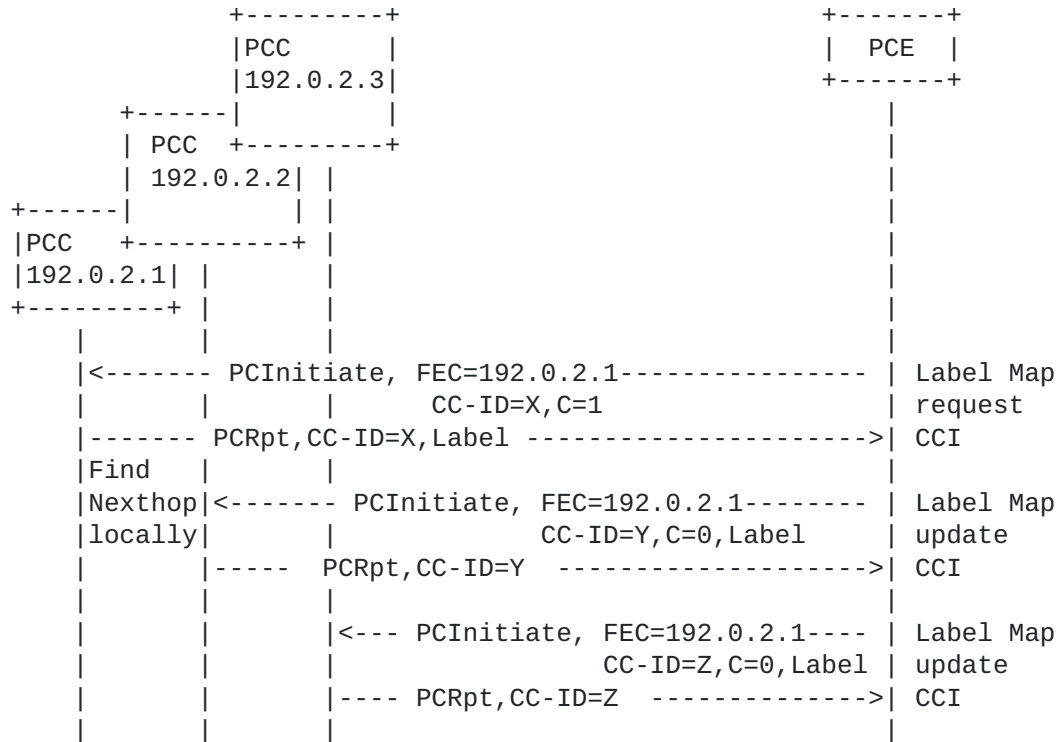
PCC
192.0.2.3

PCE

PCC
192.0.2.2

PCC
192.0.2.1

<------- PCInitiate, FEC=192.0.2.1---------------- Label Map
CC-ID=X,C=1 request
------- PCRpt,CC-ID=X,Label ---------------------> CCI
Find
Nexthop <------- PCInitiate, FEC=192.0.2.1-------- Label Map
locally CC-ID=Y,C=0,Label update
----- PCRpt,CC-ID=Y --------------------> CCI

<--- PCInitiate, FEC=192.0.2.1---- Label Map
CC-ID=Z,C=0,Label update
---- PCRpt,CC-ID=Z --------------> CCI